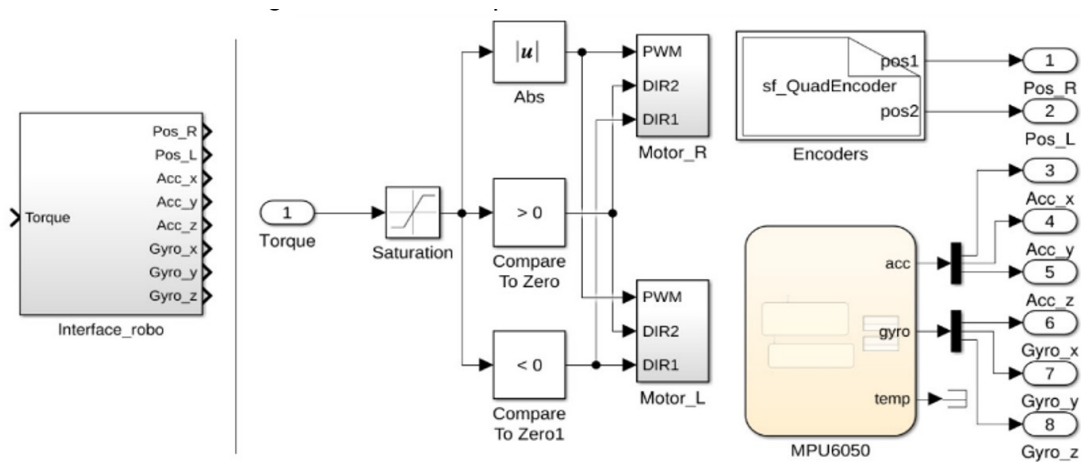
Torque
Pos_R
Pos_L
Acc_x
Acc_y
Acc_z
Gyro_x
Gyro_y
Gyro_z
Interface_robo

1
Torque
Saturation
$|u|$
Abs
> 0
Compare To Zero
< 0
Compare To Zero1
PWM
DIR2
DIR1
Motor_R
PWM
DIR2
DIR1
Motor_L

sf_QuadEncoder
pos1
pos2
Encoders
1
Pos_R
2
Pos_L

acc
gyro
temp
MPU6050
3
Acc_x
4
Acc_y
5
Acc_z
6
Gyro_x
7
Gyro_y
8
Gyro_z